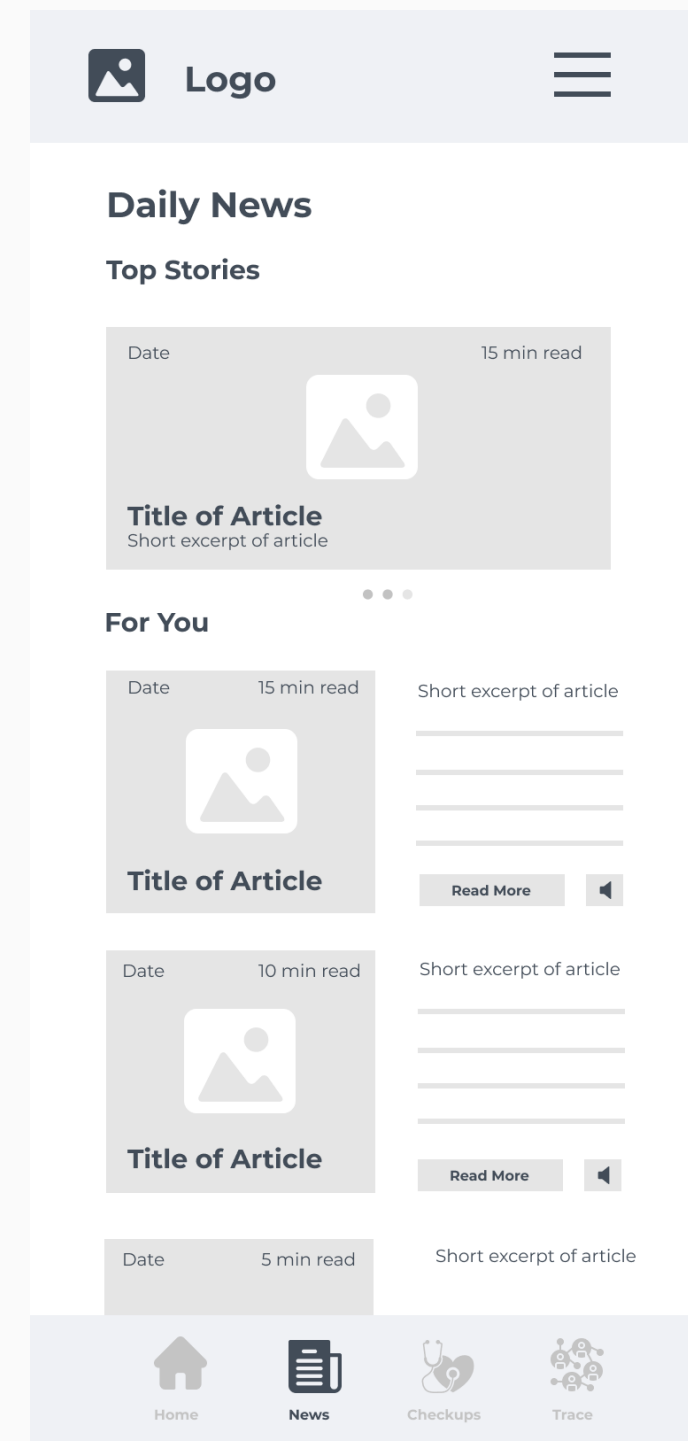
Logo

Daily News

Top Stories

Date

15 min read

Title of Article
Short excerpt of article

For You

Date

15 min read

Title of Article

Short excerpt of article

Read More

Date

10 min read

Title of Article

Short excerpt of article

Read More

Date

5 min read

Short excerpt of article

Home

News

Checkups

Trace